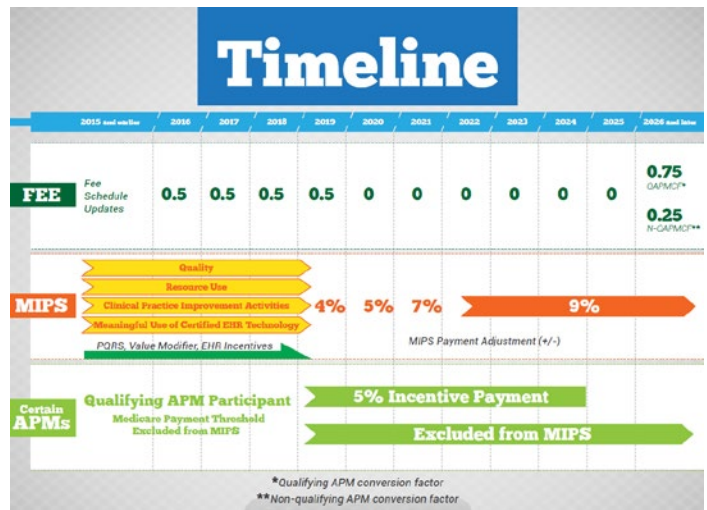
Timeline

| 2015 and earlier | 2016 | 2017 | 2018 | 2019 | 2020 | 2021 | 2022 | 2023 | 2024 | 2025 | 2026 and later |
|---|---|---|---|---|---|---|---|---|---|---|---|
| FEE Fee Schedule Updates | 0.5 | 0.5 | 0.5 | 0.5 | 0 | 0 | 0 | 0 | 0 | 0 | 0.75 QAPMCF* 0.25 N-QAPMCF** |

MIPS

Quality
Resource Use
Clinical Practice Improvement Activities
Meaningful Use of Certified EHR Technology
PQRS, Value Modifier, EHR Incentives

4% 5% 7% 9%

MIPS Payment Adjustment (+/-)

Certain APMs

Qualifying APM Participant
Medicare Payment Threshold Excluded from MIPS

5% Incentive Payment
Excluded from MIPS

*Qualifying APM conversion factor
**Non-qualifying APM conversion factor